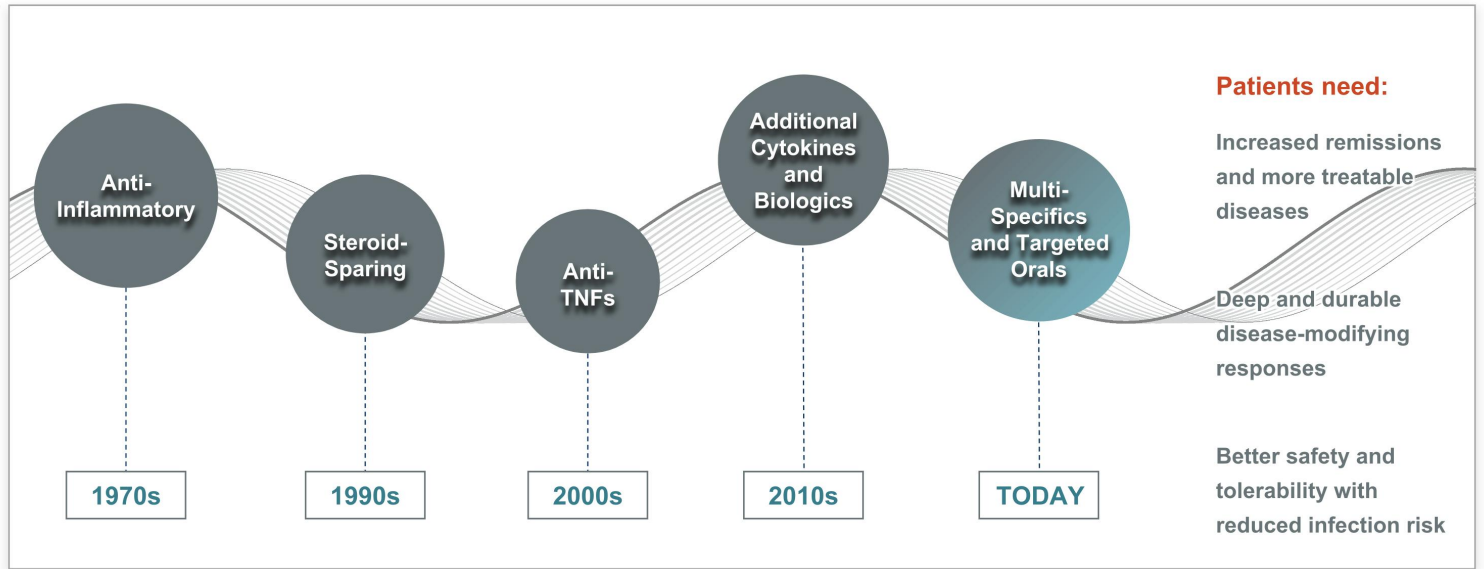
Anti-Inflammatory

Steroid-Sparing

Anti-TNFs

Additional Cytokines and Biologics

Multi-Specifics and Targeted Orals

1970s

1990s

2000s

2010s

TODAY

Patients need:

Increased remissions and more treatable diseases

Deep and durable disease-modifying responses

Better safety and tolerability with reduced infection risk